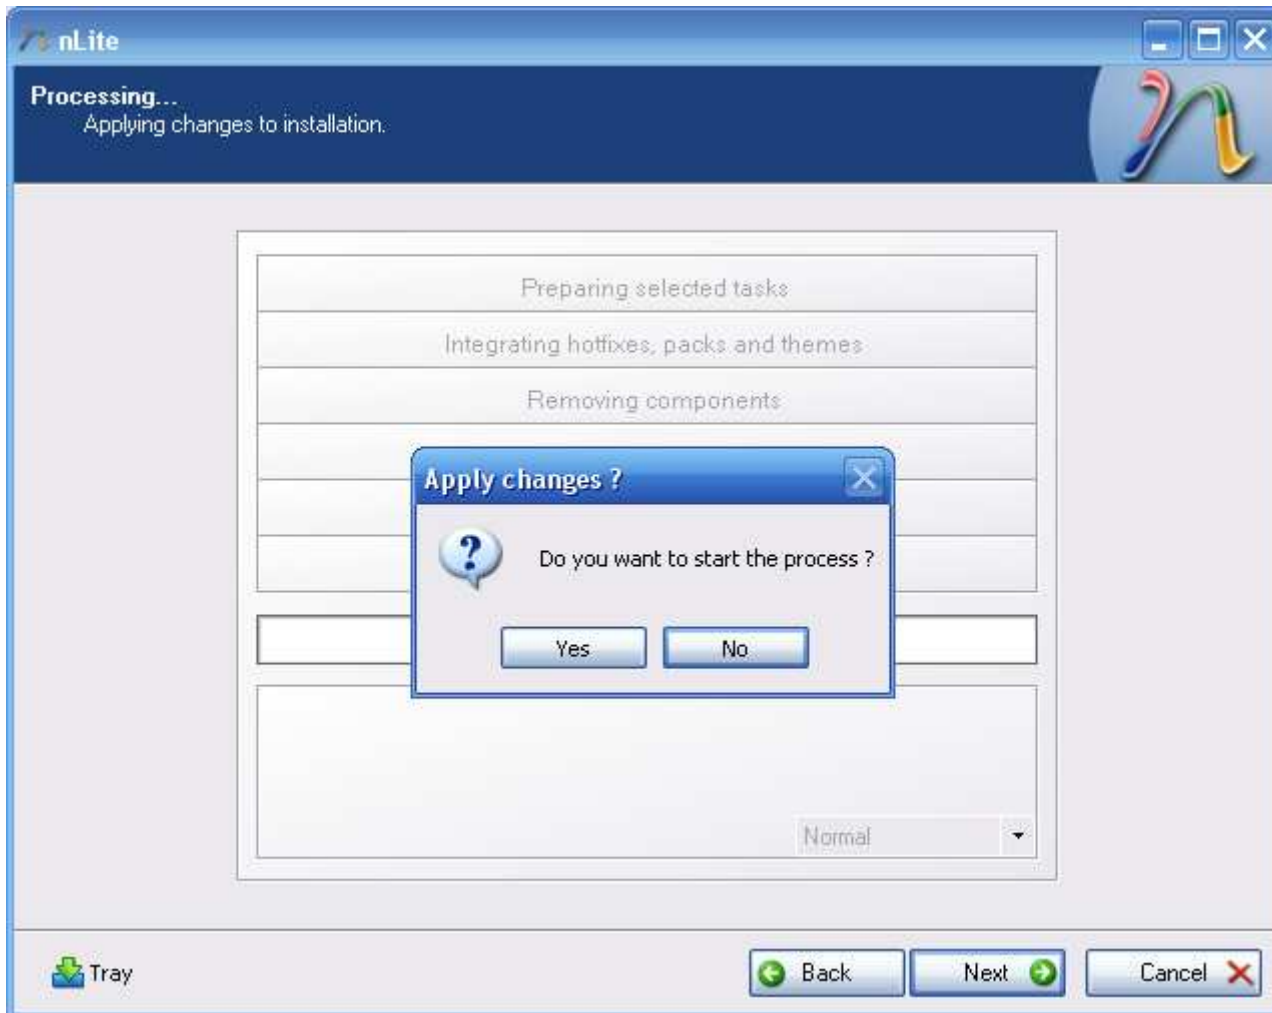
nLite

Processing...
Applying changes to installation.

Preparing selected tasks

Integrating hotfixes, packs and themes

Removing components

Apply changes ?

Do you want to start the process ?

Yes

No

Normal

Tray

Back

Next

Cancel